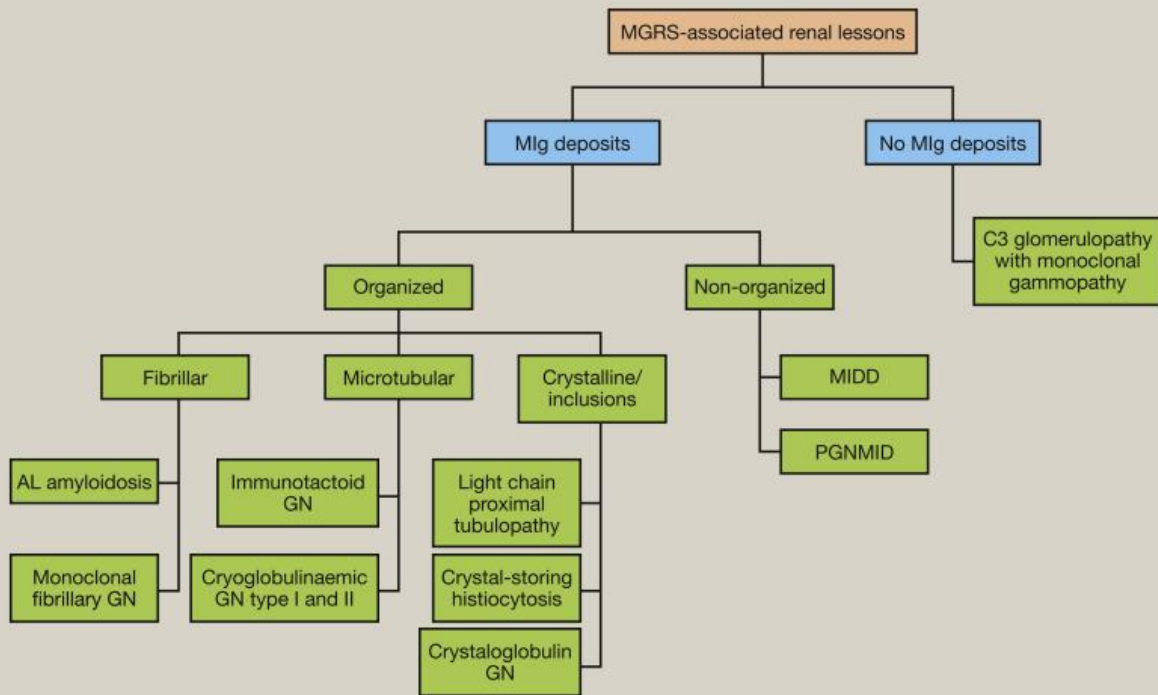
MGRS-associated renal lessons

MIg deposits

No MIg deposits

C3 glomerulopathy with monoclonal gammopathy

Organized

Non-organized

Fibrillar

Microtubular

Crystalline/ inclusions

MIDD

PGNMID

AL amyloidosis

Monoclonal fibrillary GN

Immunotactoid GN

Cryoglobulinaemic GN type I and II

Light chain proximal tubulopathy

Crystal-storing histiocytosis

Crystaloglobulin GN